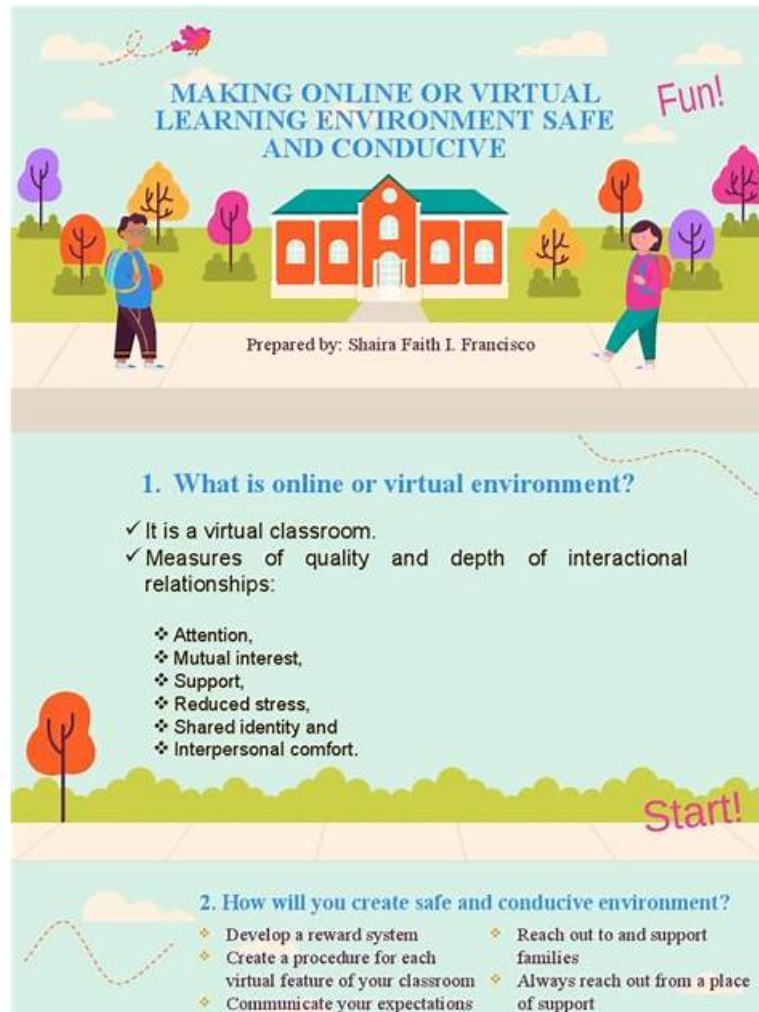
MAKING ONLINE OR VIRTUAL LEARNING ENVIRONMENT SAFE AND CONDUCIVE

Fun!

Prepared by: Shaira Faith I. Francisco

1. What is online or virtual environment?

✓ It is a virtual classroom.
✓ Measures of quality and depth of interactional relationships:

❖ Attention,
❖ Mutual interest,
❖ Support,
❖ Reduced stress,
❖ Shared identity and
❖ Interpersonal comfort.

Start!

2. How will you create safe and conducive environment?

❖ Develop a reward system
❖ Create a procedure for each virtual feature of your classroom
❖ Communicate your expectations

❖ Reach out to and support families
❖ Always reach out from a place of support